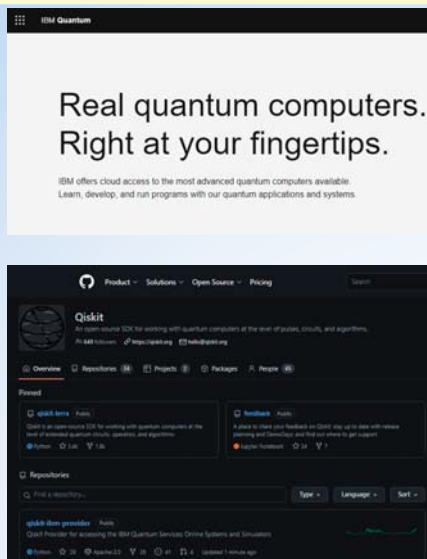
IBM Quantum

Real quantum computers. Right at your fingertips.

IBM offers cloud access to the most advanced quantum computers available. Learn, develop, and run programs with our quantum applications and systems.

Product Solutions Open Source Pricing

Search

Qiskit

An open-source SDK for working with quantum computers at the level of pulses, circuits, and algorithms.

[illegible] followers https://qiskit.org hello@qiskit.org

Overview Repositories 34 Projects 2 Packages People 45

Pinned

qiskit-terra Public

Qiskit is an open-source SDK for working with quantum computers at the level of extended quantum circuits, operators, and algorithms.

Python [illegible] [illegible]

feedback Public

A place to share your feedback on Qiskit: stay up to date with release planning and DemoDays and find out where to get support

Jupyter Notebook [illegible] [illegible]

Repositories

Find a repository...

Type Language Sort

qiskit-ibm-provider Public

Qiskit Provider for accessing the IBM Quantum Services: Online Systems and Simulators

Python 28 Apache-2.0 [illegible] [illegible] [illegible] Updated 1 minute ago